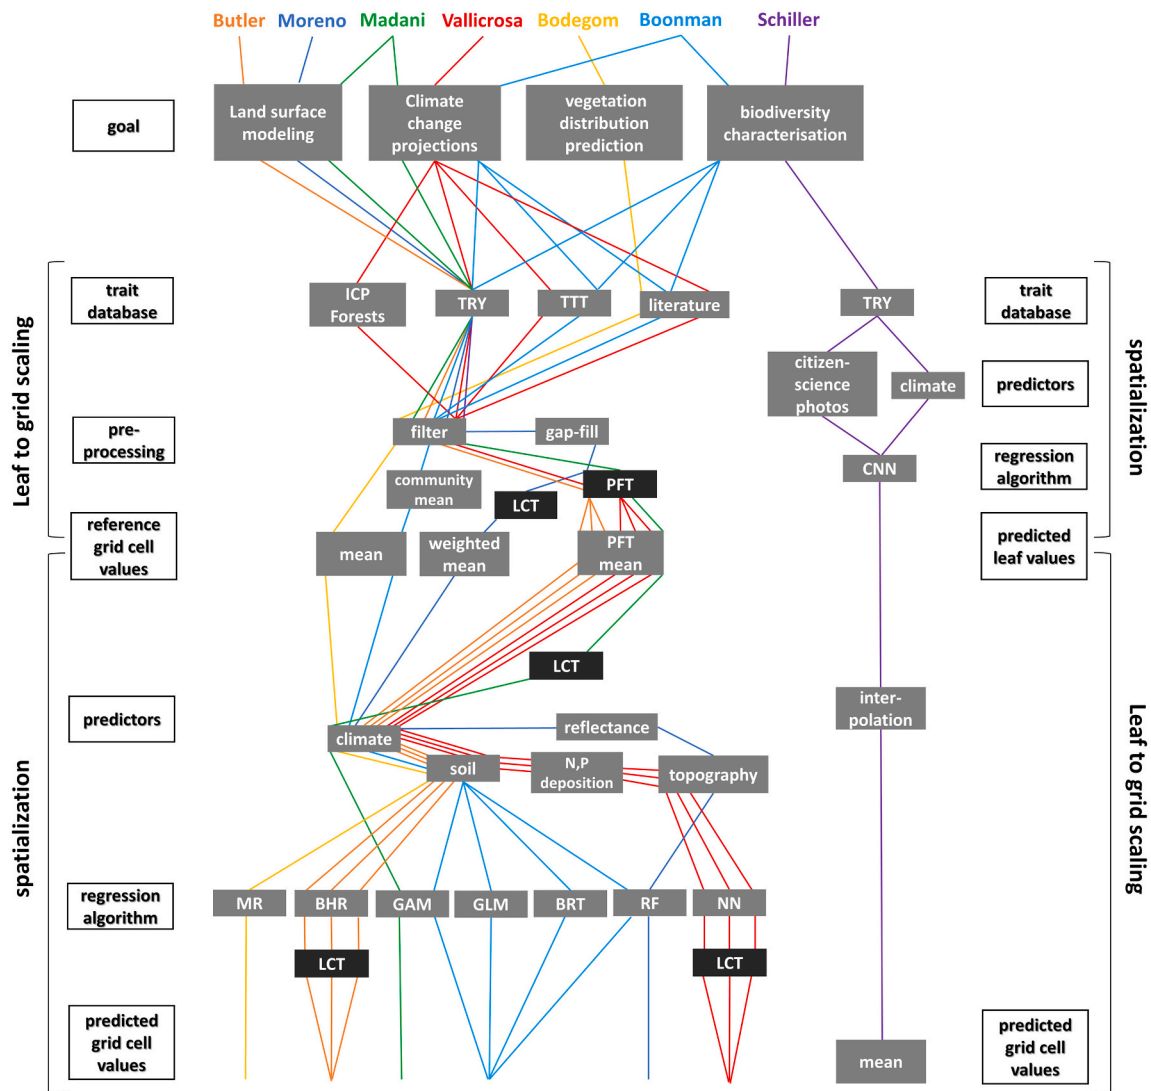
Butler Moreno Madani Vallicrosa Bodegom Boonman Schiller

goal

Land surface modeling

Climate change projections

vegetation distribution prediction

biodiversity characterisation

Leaf to grid scaling

trait database

ICP Forests

TRY

TTT

literature

TRY

trait database

spatialization

citizen-science photos

climate

predictors

pre-processing

filter

gap-fill

CNN

regression algorithm

community mean

PFT

LCT

reference grid cell values

mean

weighted mean

PFT mean

predicted leaf values

spatialization

LCT

predictors

inter-polation

Leaf to grid scaling

climate

reflectance

soil

N,P deposition

topography

regression algorithm

MR

BHR

GAM

GLM

BRT

RF

NN

LCT

LCT

predicted grid cell values

mean

predicted grid cell values